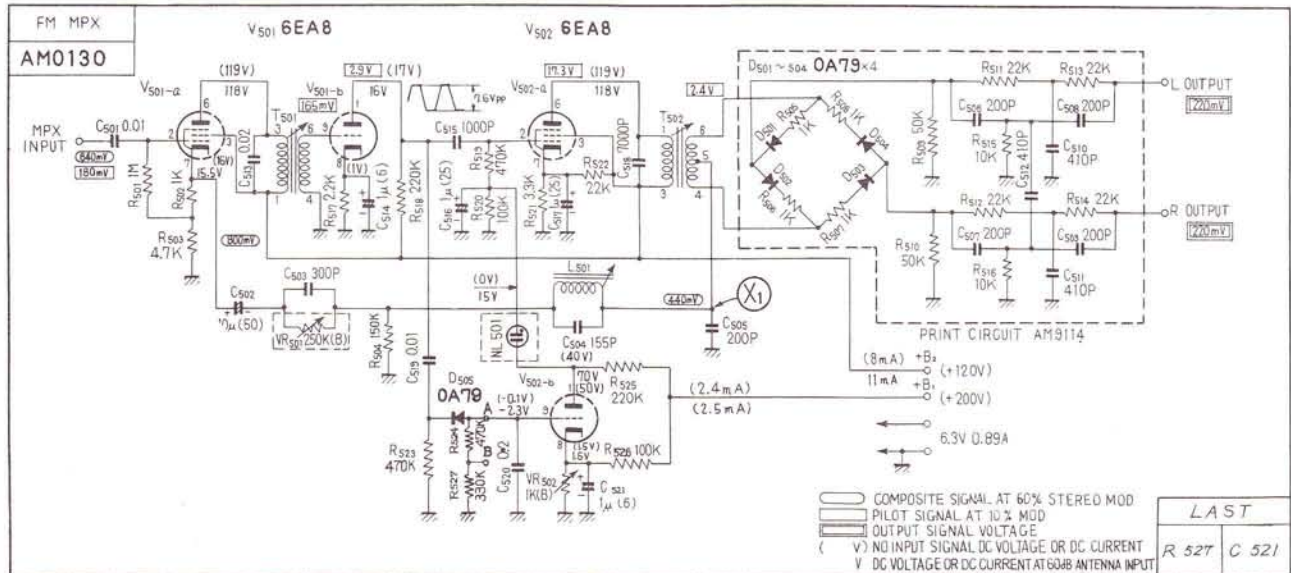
FM MPX

AM0130

$V_{501}$ 6EA8

$V_{502}$ 6EA8

MPX INPUT

640mV

180mV

$C_{501}$ 0.01

$V_{501-a}$

(119V)

118V

(16V)

15.5V

$R_{501}$ 1M

$R_{502}$ 1K

$R_{503}$ 4.7K

800mV

0.02

$C_{513}$

$T_{501}$

165mV

$V_{501-b}$

2.9V

(17V)

16V

(11V)

$R_{517}$ 2.2K

$C_{514}$ 1μ(6)

$R_{518}$ 220K

2.6Vpp

$C_{515}$ 1000P

$C_{516}$ 1μ(25)

$R_{519}$ 410K

$R_{520}$ 100K

17.3V

(119V)

$V_{502-a}$

118V

$R_{521}$ 3.3K

(25)

$C_{517}$

$R_{522}$ 22K

$C_{518}$ 7000P

$T_{502}$

2.4V

$D_{501}\sim_{504}$ 0A79×4

$R_{505}$ 1K

$R_{506}$ 1K

$R_{508}$ 1K

$R_{507}$ 1K

$D_{501}$

$D_{502}$

$D_{503}$

$D_{504}$

$R_{509}$ 50K

$R_{511}$ 22K

$R_{513}$ 22K

$C_{506}$ 200P

$C_{508}$ 200P

$R_{515}$ 10K

$C_{512}$ 410P

$C_{510}$ 410P

L OUTPUT

220mV

$R_{512}$ 22K

$R_{514}$ 22K

R OUTPUT

220mV

$R_{510}$ 50K

$C_{507}$ 200P

$C_{509}$ 200P

$R_{516}$ 10K

$C_{511}$ 410P

PRINT CIRCUIT AM9114

$C_{502}$

10μ(50)

$C_{503}$ 300P

$VR_{501}$ 250K(B)

$R_{504}$ 150K

(0V)

15V

$L_{501}$

NL 501

$C_{504}$ 155P

440mV

$X_1$

$C_{505}$ 200P

$C_{519}$ 0.01

$D_{505}$

0A79

(40V)

70V

(50V)

$V_{502-b}$

$R_{525}$ 220K

(8mA)

11mA

$+B_2$

$+B_1$

(+120V)

(+200V)

(2.4mA)

(2.5mA)

(-0.1V)

-2.3V

A

B

$R_{524}$ 470K

$R_{527}$ 330K

$C_{520}$ 0.2

$R_{523}$ 470K

$VR_{502}$ 1K(B)

(1.5V)

1.6V

$R_{526}$ 100K

$C_{521}$ 1μ(6)

6.3V 0.89A

COMPOSITE SIGNAL AT 60% STEREO MOD

PILOT SIGNAL AT 10% MOD

OUTPUT SIGNAL VOLTAGE

( V) NO INPUT SIGNAL DC VOLTAGE OR DC CURRENT

V DC VOLTAGE OR DC CURRENT AT 60dB ANTENNA INPUT

| LAST | |
|---|---|
| R 527 | C 521 |